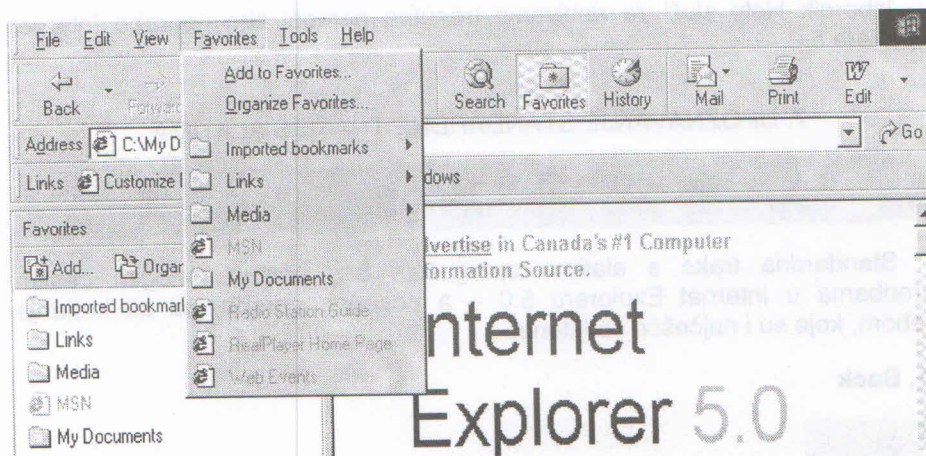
File Edit View Favorites Tools Help

Back Forward

Add to Favorites...
Organize Favorites...
Imported bookmarks
Links
Media
MSN
My Documents
Radio Station Guide
RealPlayer Home Page
Web Events

Search Favorites History Mail Print Edit

Address C:\My D

Go

Links Customize

dows

Favorites

Add... Orga

Imported bookmarl
Links
Media
MSN
My Documents

dvertise in Canada's #1 Computer formation Source.

nternet
Explorer 5.0